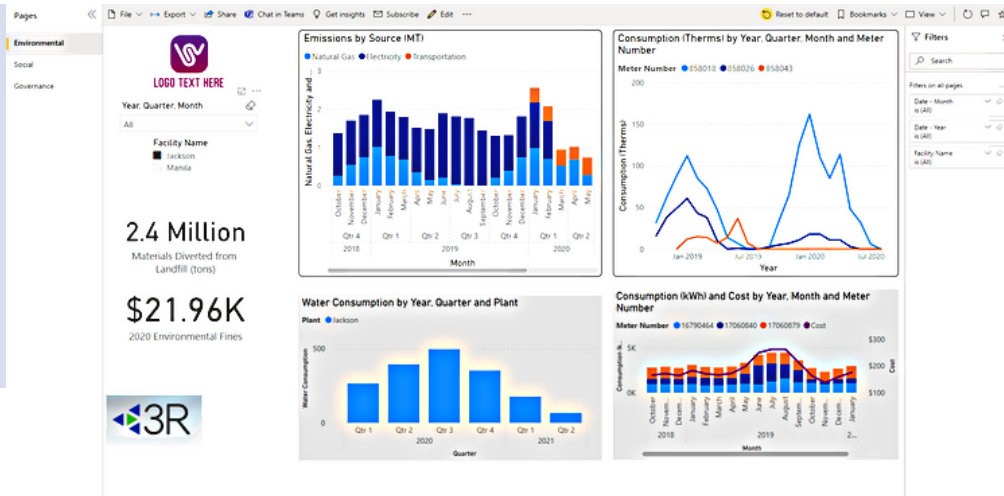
Pages

Environmental
Social
Governance

File Export Share Chat in Teams Get insights Subscribe Edit ···

Reset to default Bookmarks View

LOGO TEXT HERE

Year, Quarter, Month
All

Facility Name
Jackson
Manila

2.4 Million
Materials Diverted from Landfill (tons)

$21.96K
2020 Environmental Fines

3R

Emissions by Source (MT)
Natural Gas Electricity Transportation
Natural Gas, Electricity and...
0
October November December January February March April May June July August September October November December January February March April May
Qtr 4 Qtr 1 Qtr 2 Qtr 3 Qtr 4 Qtr 1 Qtr 2
2018 2019 2020
Month

Consumption (Therms) by Year, Quarter, Month and Meter Number
Meter Number 858013 858026 858043
Consumption (Therms)
200
150
100
50
0
Jan 2019 Jul 2019 Jan 2020 Jul 2020
Year

Filters
Search
Filters on all pages
Date - Month is (All)
Date - Year is (All)
Facility Name is (All)

Water Consumption by Year, Quarter and Plant
Plant Jackson
Water Consumption
500
0
Qtr 1 Qtr 2 Qtr 3 Qtr 4 Qtr 1 Qtr 2
2020 2021
Quarter

Consumption (kWh) and Cost by Year, Month and Meter Number
Meter Number 16790464 17060840 17060879 Cost
Consumption (k...
0K
$300
$200
$100
Cost
October Novem... Decem... January February March April May June July August Septem... October November December January
2018 2019 2...
Month